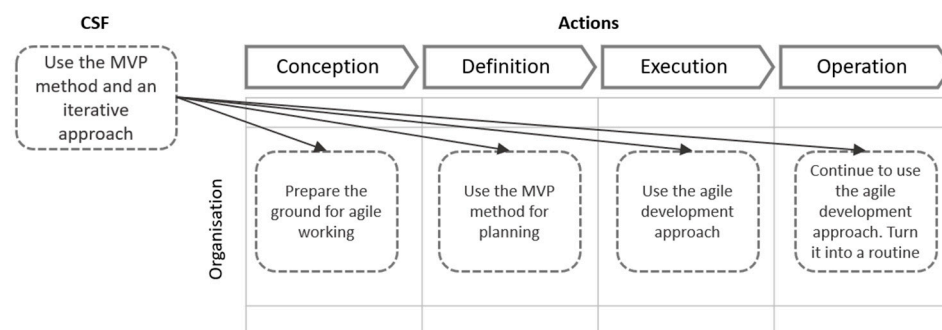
CSF

Actions

Use the MVP method and an iterative approach

Conception

Definition

Execution

Operation

Organisation

Prepare the ground for agile working

Use the MVP method for planning

Use the agile development approach

Continue to use the agile development approach. Turn it into a routine